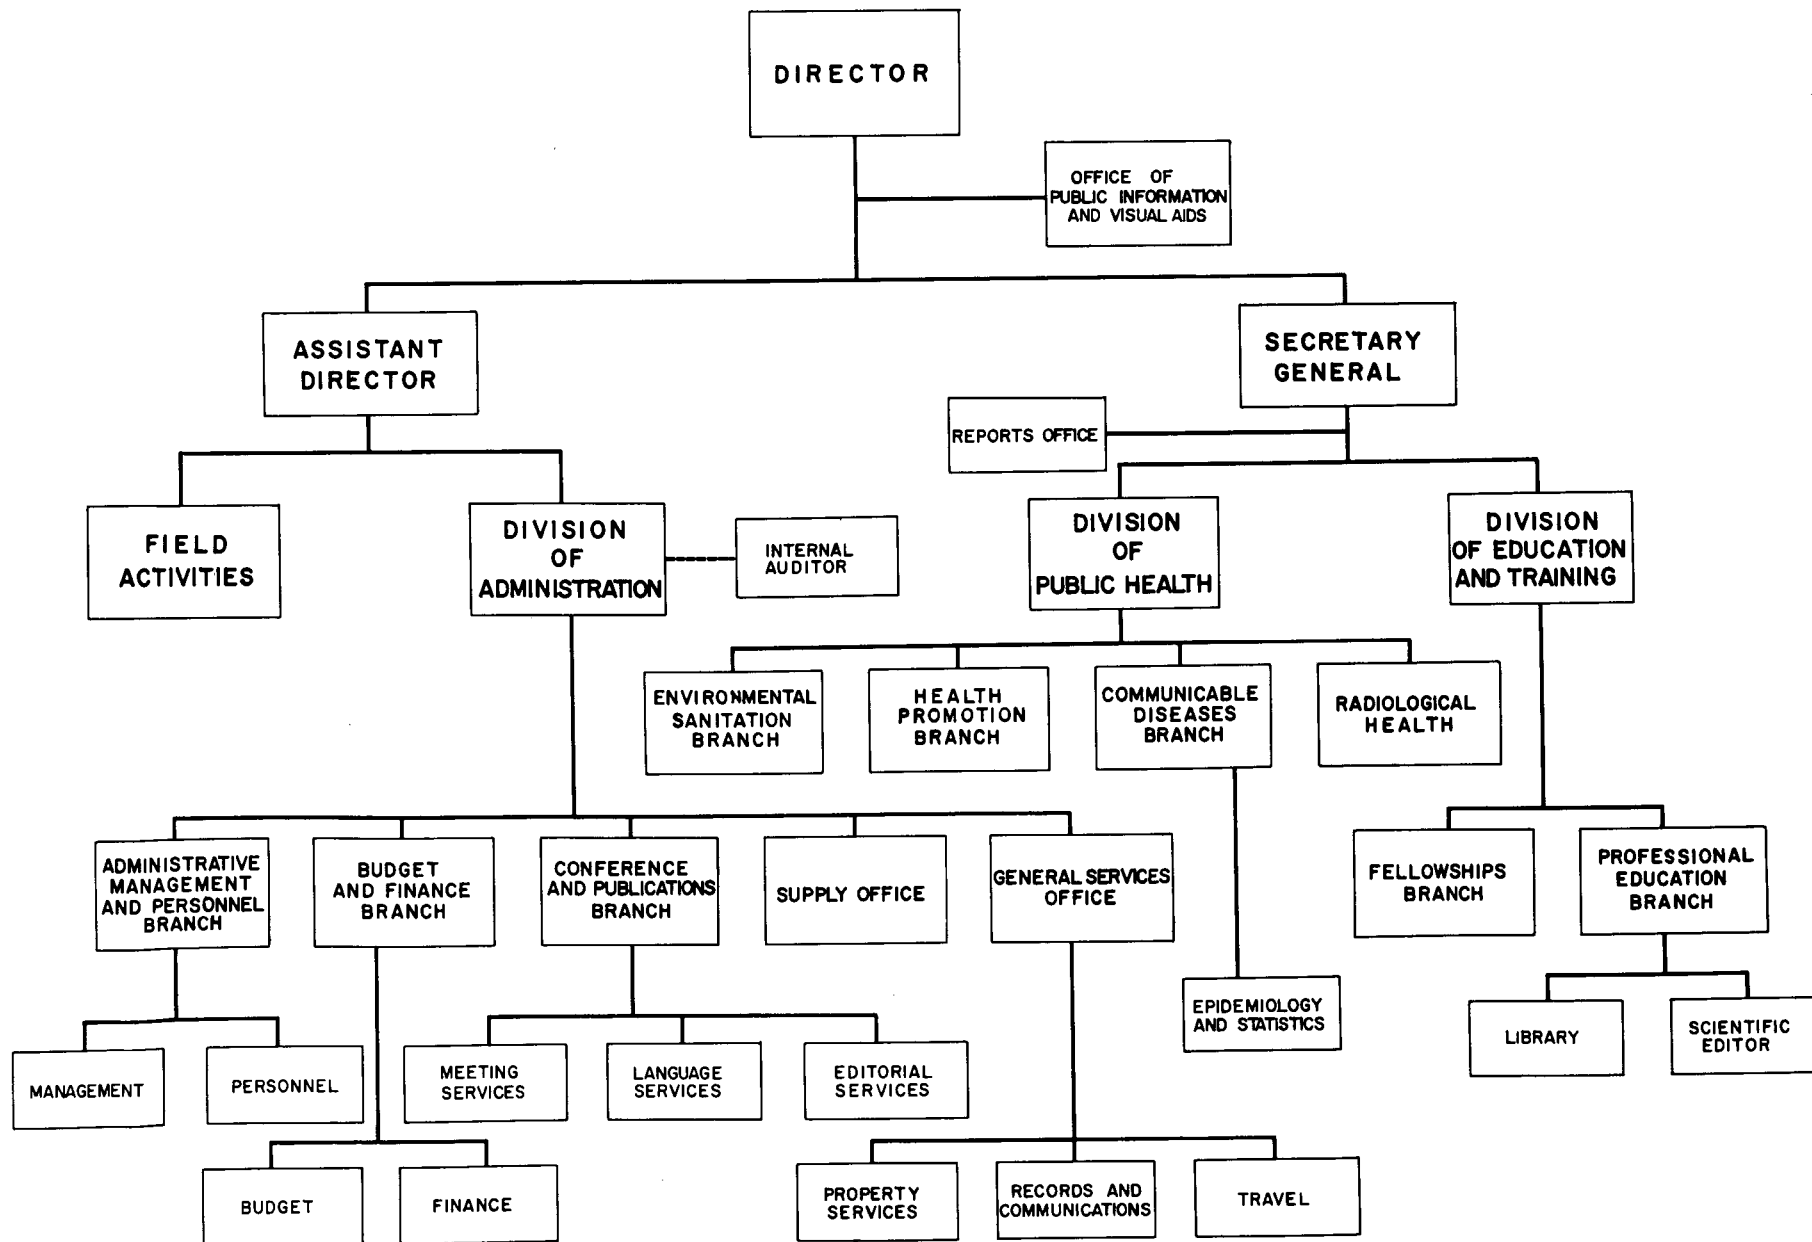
DIRECTOR

OFFICE OF PUBLIC INFORMATION AND VISUAL AIDS

ASSISTANT DIRECTOR

SECRETARY GENERAL

REPORTS OFFICE

FIELD ACTIVITIES

DIVISION OF ADMINISTRATION

INTERNAL AUDITOR

DIVISION OF PUBLIC HEALTH

DIVISION OF EDUCATION AND TRAINING

ENVIRONMENTAL SANITATION BRANCH

HEALTH PROMOTION BRANCH

COMMUNICABLE DISEASES BRANCH

RADIOLOGICAL HEALTH

ADMINISTRATIVE MANAGEMENT AND PERSONNEL BRANCH

BUDGET AND FINANCE BRANCH

CONFERENCE AND PUBLICATIONS BRANCH

SUPPLY OFFICE

GENERAL SERVICES OFFICE

FELLOWSHIPS BRANCH

PROFESSIONAL EDUCATION BRANCH

EPIDEMIOLOGY AND STATISTICS

LIBRARY

SCIENTIFIC EDITOR

MANAGEMENT

PERSONNEL

MEETING SERVICES

LANGUAGE SERVICES

EDITORIAL SERVICES

BUDGET

FINANCE

PROPERTY SERVICES

RECORDS AND COMMUNICATIONS

TRAVEL